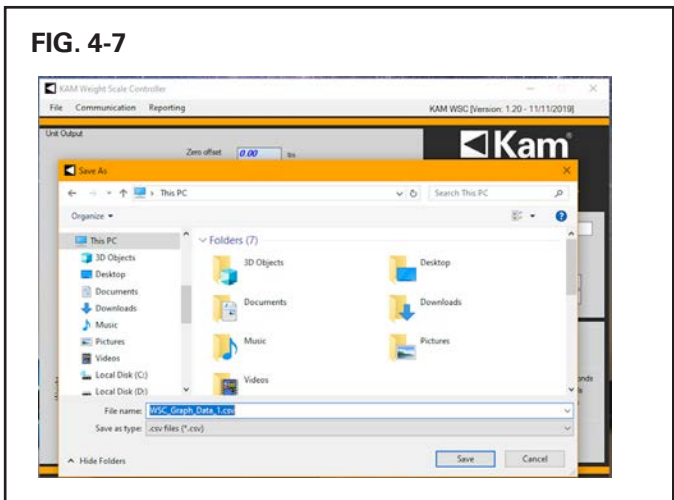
FIG. 4-7

KAM Weight Scale Controller

File Communication Reporting

KAM WSC [Version: 1.20 - 11/11/2019]

Unit Output

Zero offset 0.00 lbs

Kam

Save As

This PC

Search This PC

Organize

Folders (7)

This PC

3D Objects

Desktop

Documents

Downloads

Music

Pictures

Videos

Local Disk (C:)

Local Disk (D:)

3D Objects

Desktop

Documents

Downloads

Music

Pictures

Videos

File name: WSC_Graph_Data_1.csv

Save as type: .csv files (*.csv)

Hide Folders

Save

Cancel